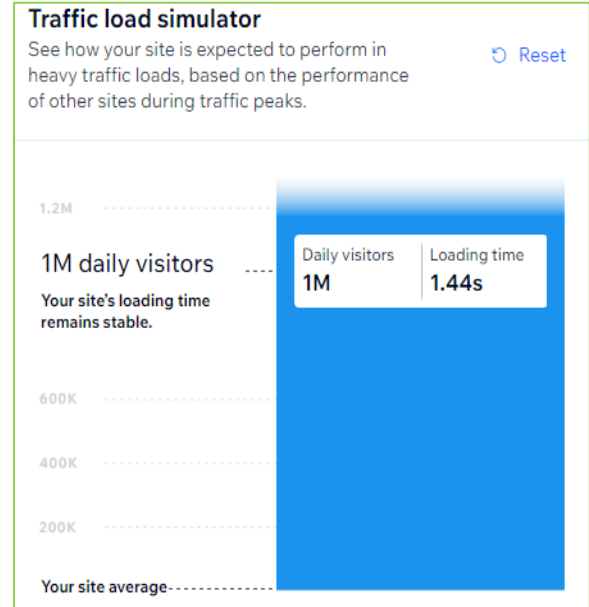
Traffic load simulator

See how your site is expected to perform in heavy traffic loads, based on the performance of other sites during traffic peaks.

Reset

1.2M

1M daily visitors

Your site's loading time remains stable.

Daily visitors
1M

Loading time
1.44s

600K

400K

200K

Your site average